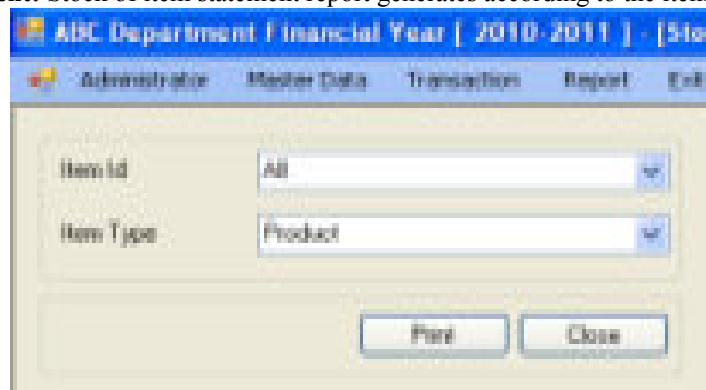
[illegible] Stock of item statement report generates according to the item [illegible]

ABC Department Financial Year [ 2010-2011 ] - [Sto

Administrator Master Data Transaction Report Exi

Item Id All

Item Type Product

Print Close